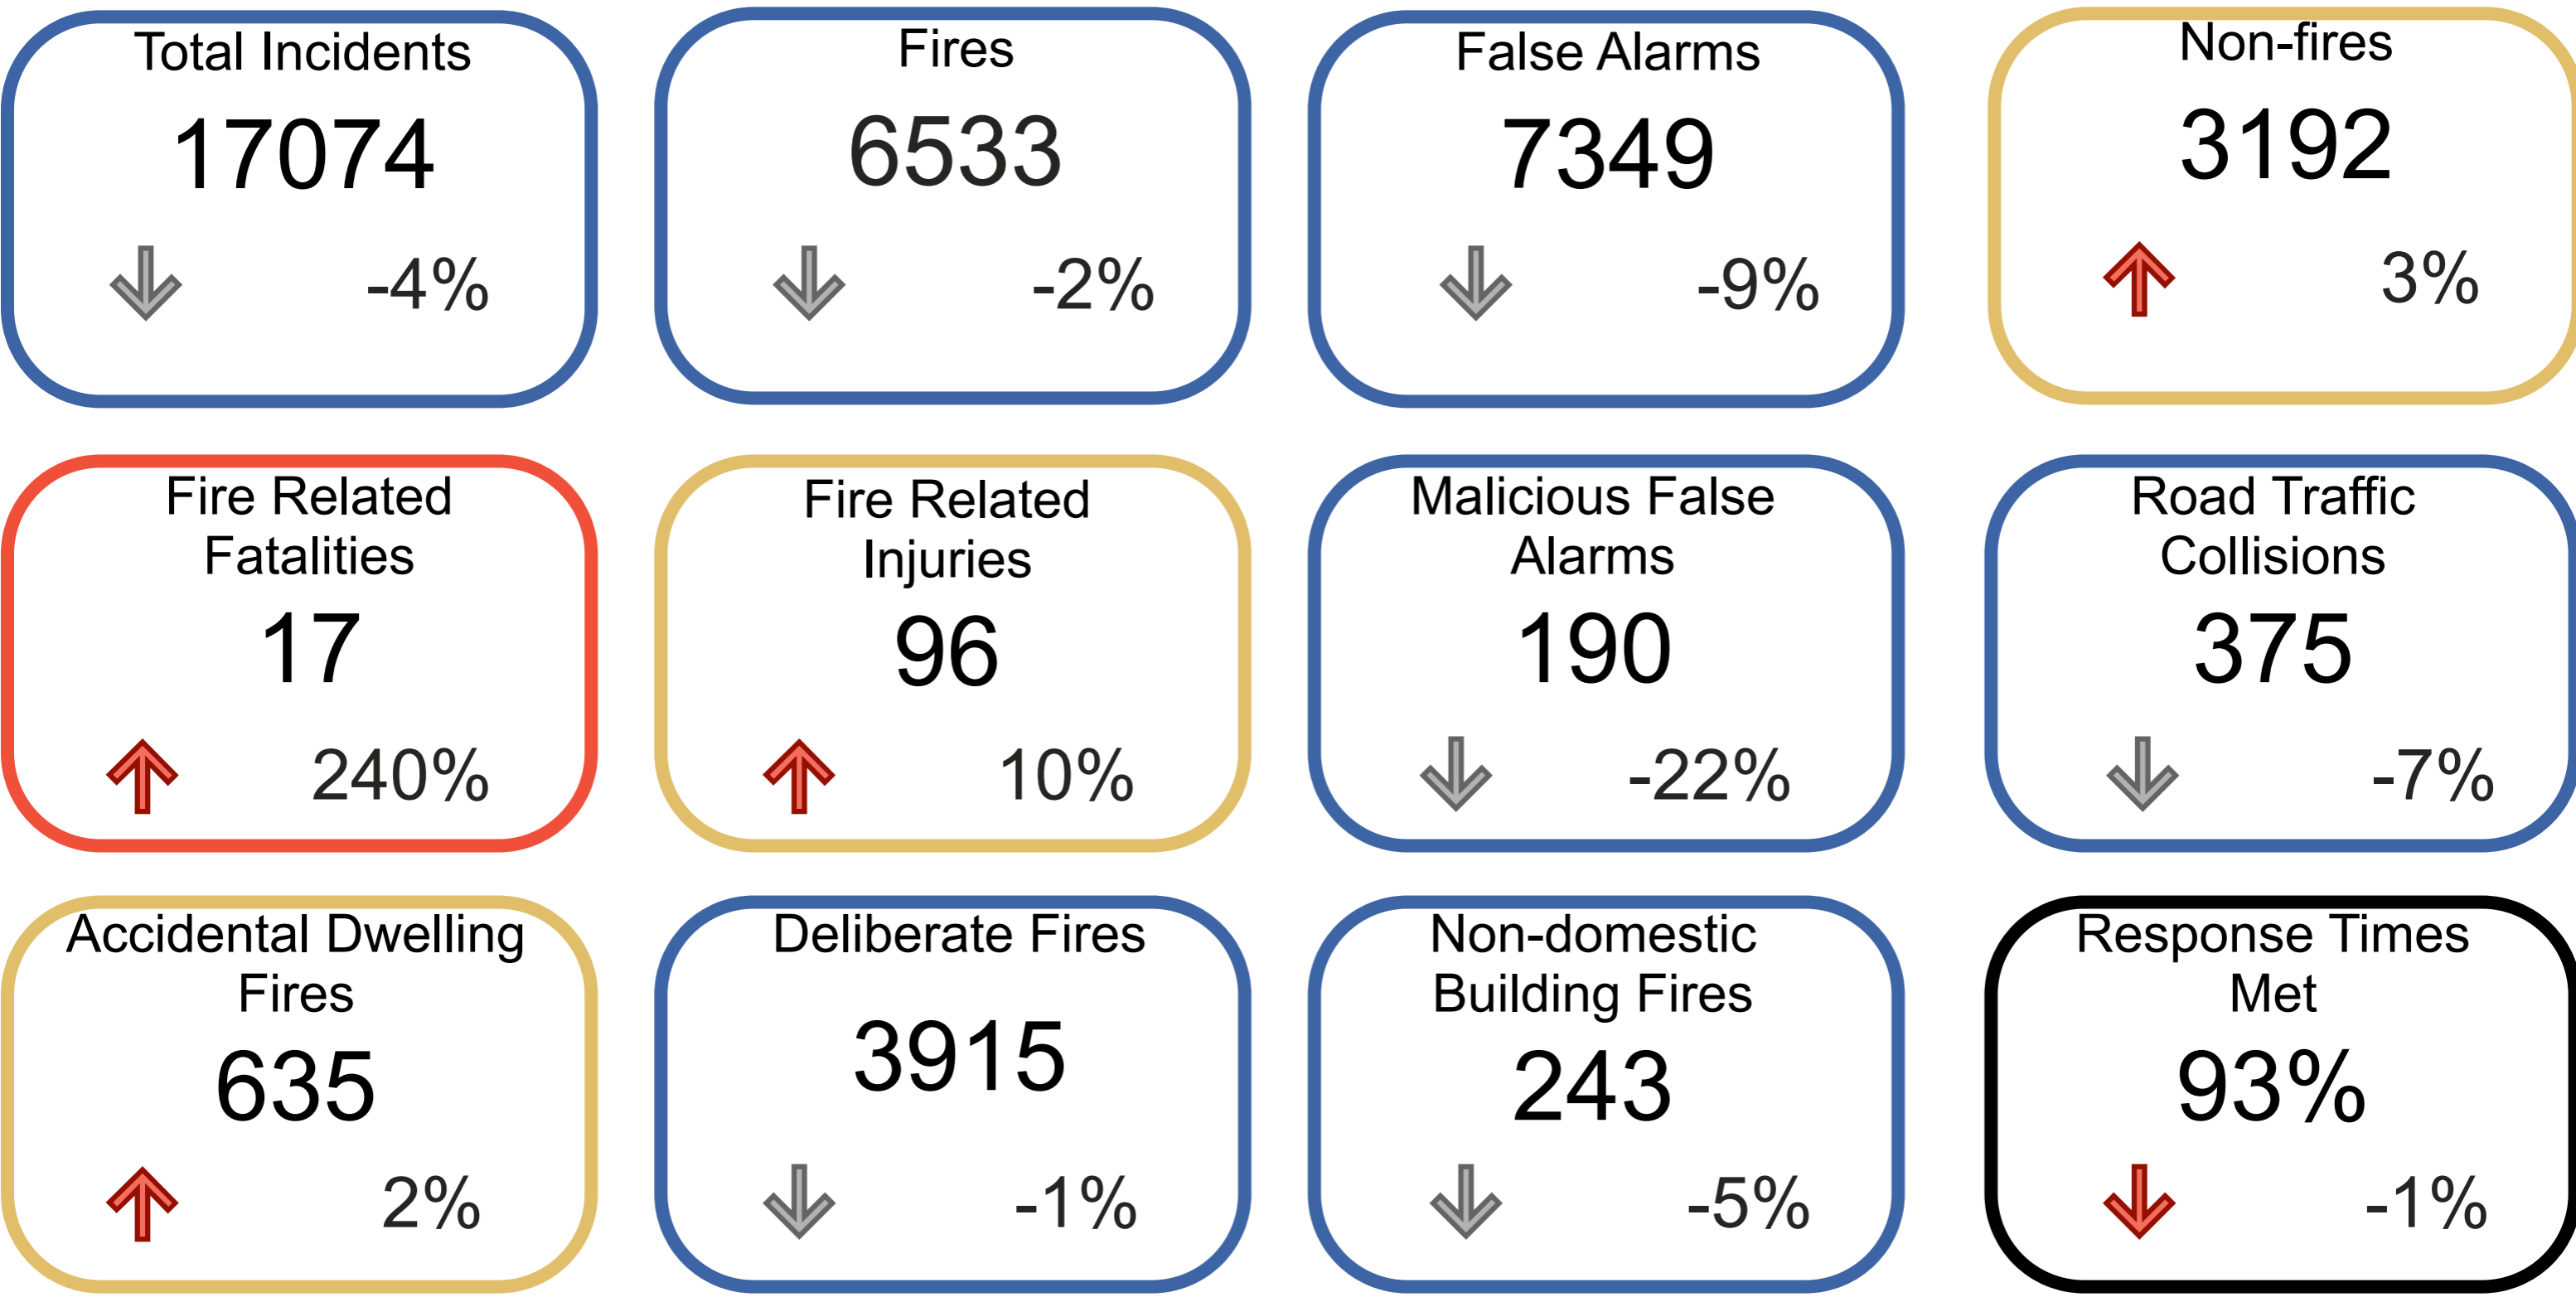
Total Incidents
17074
-4%

Fires
6533
-2%

False Alarms
7349
-9%

Non-fires
3192
3%

Fire Related Fatalities
17
240%

Fire Related Injuries
96
10%

Malicious False Alarms
190
-22%

Road Traffic Collisions
375
-7%

Accidental Dwelling Fires
635
2%

Deliberate Fires
3915
-1%

Non-domestic Building Fires
243
-5%

Response Times Met
93%
-1%